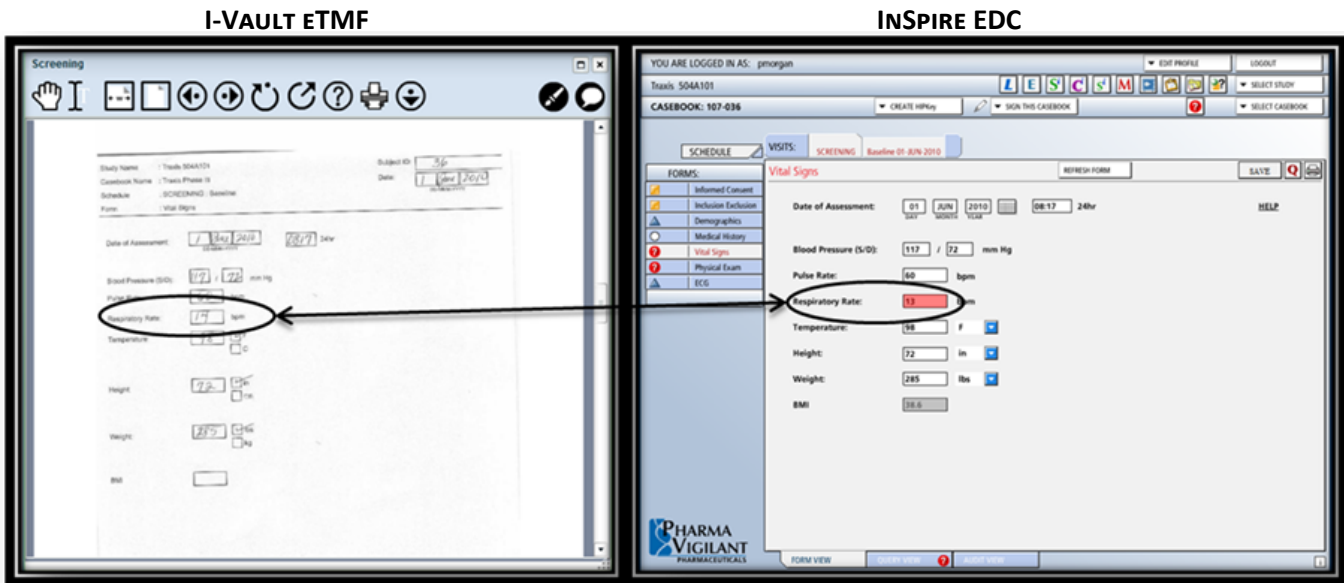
I-VAULT eTMF

INSPIRE EDC

Screening

Study Name: Traxis 504A101
Casebook Name: Traxis Phase II
Schedule: SCREENING: Baseline
Form: Vital Signs

Subject ID: 36
Date: 1 June 2010

Date of Assessment: 1 Jun 2010 08:17 24hr

Blood Pressure (S/D): 117 / 72 mm Hg

Pulse Rate: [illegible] bpm

Respiratory Rate: 17 bpm

Temperature: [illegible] F C

Height: 72 in cm

Weight: 285 lbs kg

BMI

YOU ARE LOGGED IN AS: pmorgan
EDIT PROFILE
LOGOUT
Traxis 504A101
SELECT STUDY
CASEBOOK: 107-036
CREATE HIPKey
SIGN THIS CASEBOOK
SELECT CASEBOOK

SCHEDULE
VISITS:
SCREENING
Baseline 01-JUN-2010

FORMS:
Informed Consent
Inclusion Exclusion
Demographics
Medical History
Vital Signs
Physical Exam
ECG

Vital Signs
REFRESH FORM
SAVE

Date of Assessment: 01 JUN 2010 DAY MONTH YEAR 08:17 24hr
HELP

Blood Pressure (S/D): 117 / 72 mm Hg

Pulse Rate: 60 bpm

Respiratory Rate: 13 bpm

Temperature: 98 F

Height: 72 in

Weight: 285 lbs

BMI 38.6

PHARMA VIGILANT PHARMACEUTICALS

FORM VIEW
QUERY VIEW
AUDIT VIEW